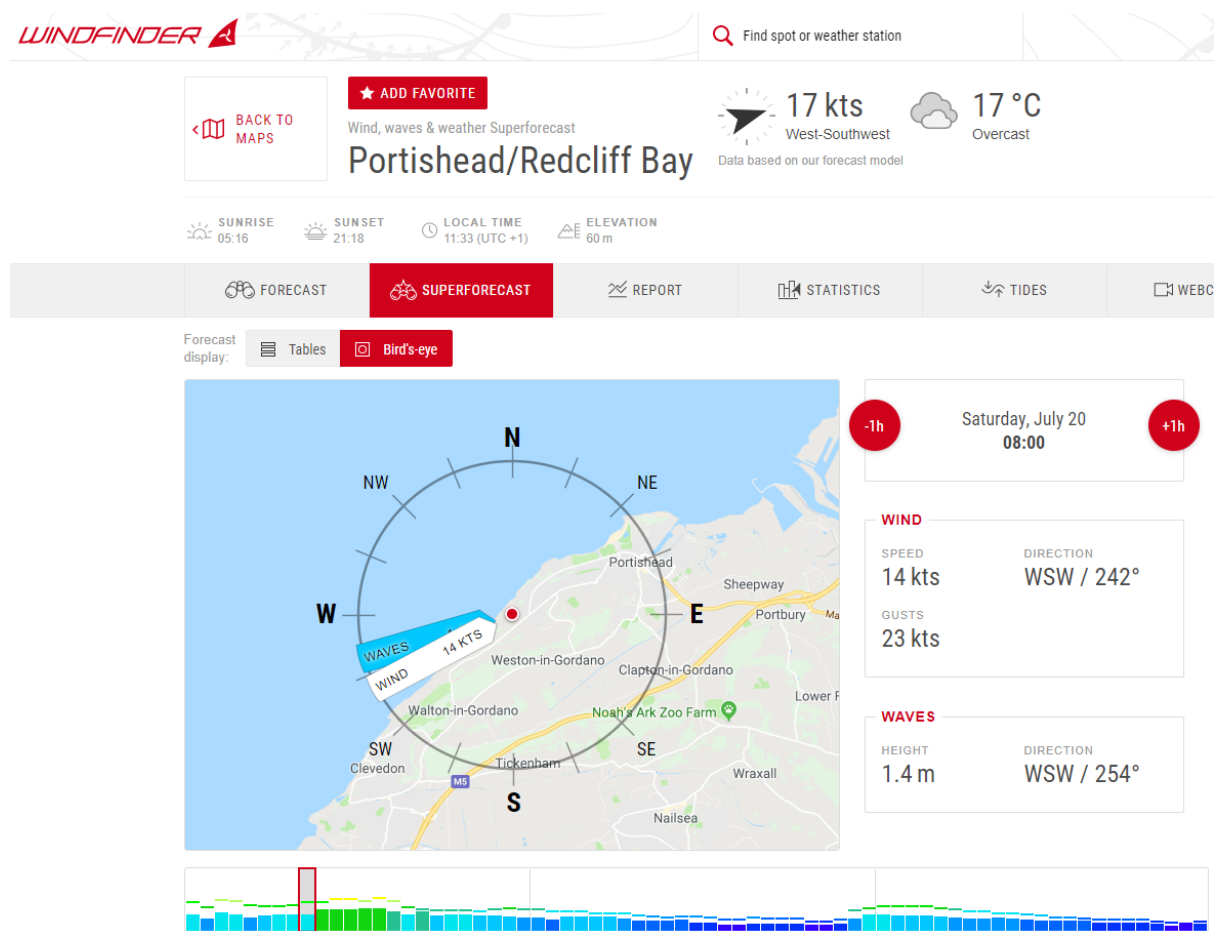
WINDFINDER

Find spot or weather station

BACK TO MAPS

ADD FAVORITE

Wind, waves & weather Superforecast

Portishead/Redcliff Bay

17 kts
West-Southwest

17 °C
Overcast

Data based on our forecast model

SUNRISE 05:16
SUNSET 21:18
LOCAL TIME 11:33 (UTC +1)
ELEVATION 60 m

FORECAST | SUPERFORECAST | REPORT | STATISTICS | TIDES | WEBC

Forecast display: Tables | Bird's-eye

N
NW
NE
W
E
SW
SE
S
WAVES
14 KTS
WIND
Portishead
Sheepway
Portbury
Weston-in-Gordano
Clapton-in-Gordano
Walton-in-Gordano
Noah's Ark Zoo Farm
Lower F
Clevedon
Tickenham
Wraxall
M5
Nailsea

-1h
Saturday, July 20
08:00
+1h

WIND
SPEED
14 kts
DIRECTION
WSW / 242°
GUSTS
23 kts

WAVES
HEIGHT
1.4 m
DIRECTION
WSW / 254°